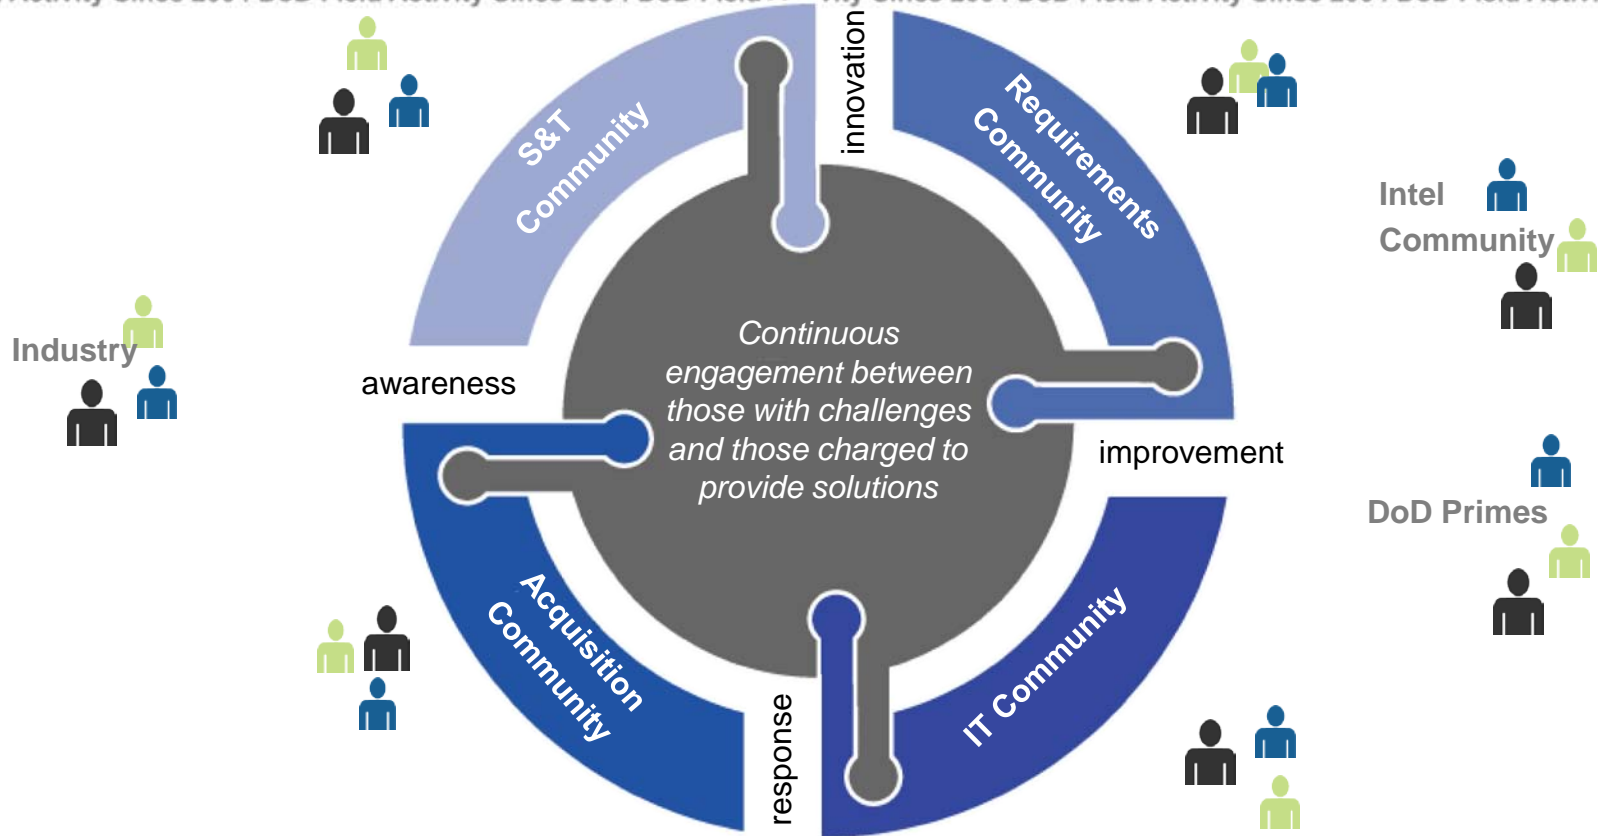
Activity Since 2004 DoD Field Activity Since 2004 DoD Field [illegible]

S&T Community

innovation

Requirements Community

Intel Community

Industry

awareness

Continuous engagement between those with challenges and those charged to provide solutions

improvement

DoD Primes

Acquisition Community

response

IT Community